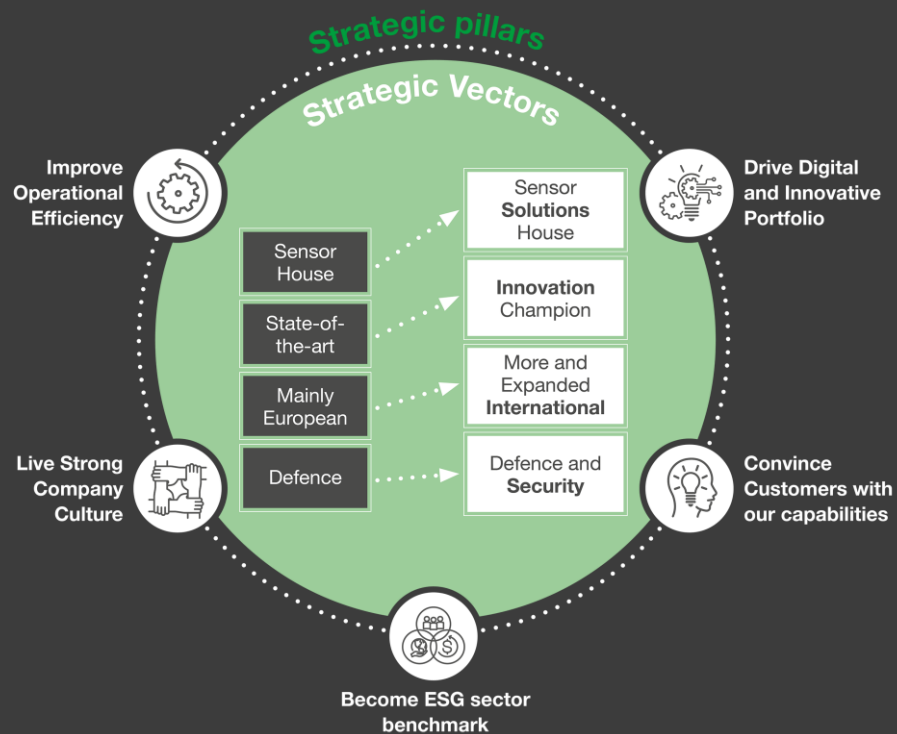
Strategic pillars

Strategic Vectors

Improve Operational Efficiency

Drive Digital and Innovative Portfolio

Sensor House

Sensor Solutions House

State-of-the-art

Innovation Champion

Mainly European

More and Expanded International

Defence

Defence and Security

Live Strong Company Culture

Convince Customers with our capabilities

Become ESG sector benchmark